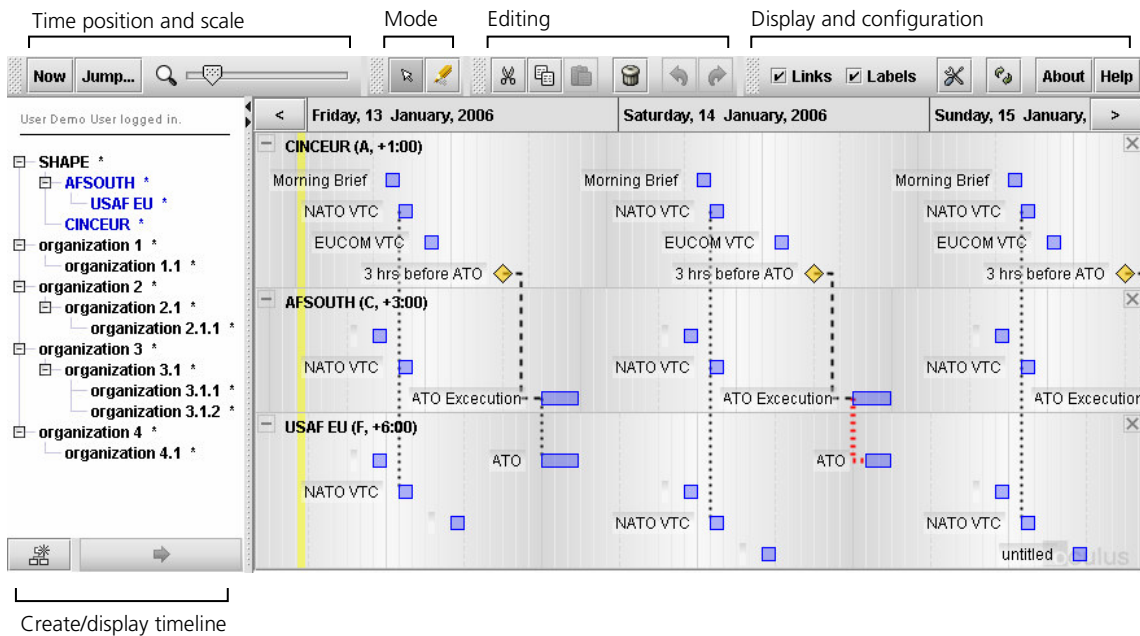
Time position and scale

Mode

Editing

Display and configuration

Now Jump...

Links Labels

About Help

User Demo User logged in.

SHAPE *
AFSOUTH *
USAF EU *
CINCEUR *
organization 1 *
organization 1.1 *
organization 2 *
organization 2.1 *
organization 2.1.1 *
organization 3 *
organization 3.1 *
organization 3.1.1 *
organization 3.1.2 *
organization 4 *
organization 4.1 *

<

Friday, 13 January, 2006

Saturday, 14 January, 2006

Sunday, 15 January,

>

CINCEUR (A, +1:00)

Morning Brief
Morning Brief
Morning Brief
NATO VTC
NATO VTC
NATO VTC
EUCOM VTC
EUCOM VTC
EUCOM VTC
3 hrs before ATO
3 hrs before ATO
3 hrs before ATO

AFSOUTH (C, +3:00)

NATO VTC
NATO VTC
NATO VTC
ATO Execution
ATO Execution
ATO Execution

USAF EU (F, +6:00)

ATO
ATO
NATO VTC
NATO VTC
NATO VTC
untitled

Create/display timeline